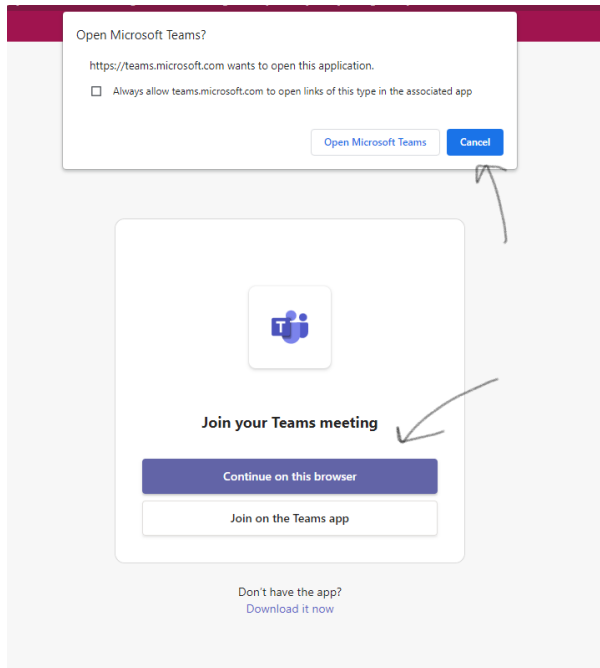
Open Microsoft Teams?

https://teams.microsoft.com wants to open this application.

Always allow teams.microsoft.com to open links of this type in the associated app

Open Microsoft Teams
Cancel

Join your Teams meeting

Continue on this browser

Join on the Teams app

Don't have the app?
Download it now